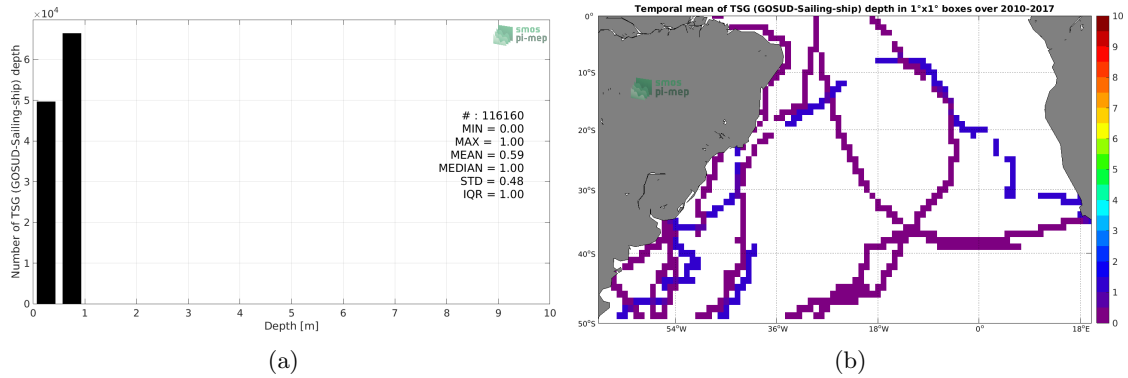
$\times10^4$

smos pi-mep

6
5
4
3
2
1
0

Number of TSG (GOSUD-Sailing-ship) depth

# : 116160
MIN = 0.00
MAX = 1.00
MEAN = 0.59
MEDIAN = 1.00
STD = 0.48
IQR = 1.00

0 1 2 3 4 5 6 7 8 9 10
Depth [m]

(a)

Temporal mean of TSG (GOSUD-Sailing-ship) depth in 1°x1° boxes over 2010-2017

smos pi-mep

0°
10°S
20°S
30°S
40°S
50°S

54°W 36°W 18°W 0° 18°E

10
9
8
7
6
5
4
3
2
1
0

(b)